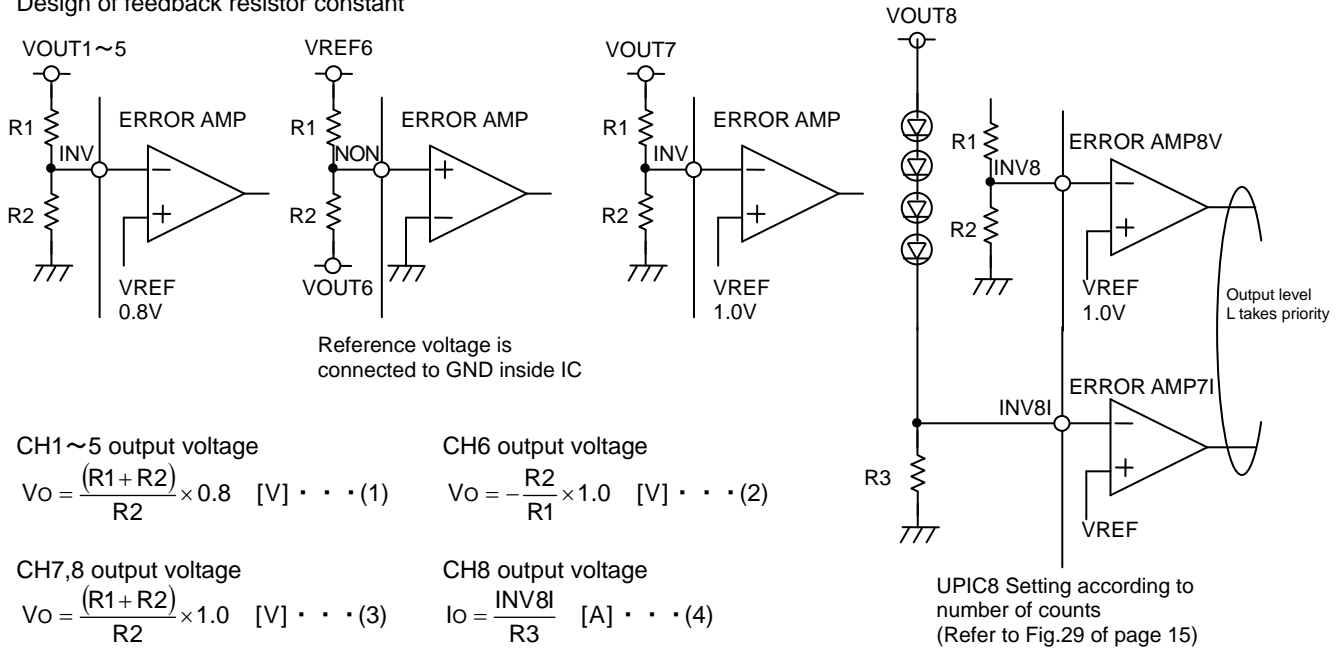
Design of feedback resistor constant

VOUT1～5

R1

INV

ERROR AMP

R2

VREF
0.8V

VREF6

R1

NON

ERROR AMP

R2

VOUT6

Reference voltage is connected to GND inside IC

VOUT7

R1

INV

ERROR AMP

R2

VREF
1.0V

VOUT8

R1

INV8

ERROR AMP8V

R2

VREF
1.0V

Output level L takes priority

INV8I

ERROR AMP7I

R3

VREF

UPIC8 Setting according to number of counts
(Refer to Fig.29 of page 15)

CH1～5 output voltage
$V_O = \frac{(R1+R2)}{R2} \times 0.8$ [V] ・・・(1)

CH6 output voltage
$V_O = -\frac{R2}{R1} \times 1.0$ [V] ・・・(2)

CH7,8 output voltage
$V_O = \frac{(R1+R2)}{R2} \times 1.0$ [V] ・・・(3)

CH8 output voltage
$I_O = \frac{INV8I}{R3}$ [A] ・・・(4)